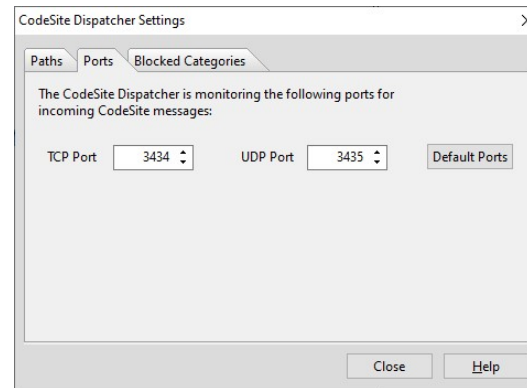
CodeSite Dispatcher Settings

Paths Ports Blocked Categories

The CodeSite Dispatcher is monitoring the following ports for incoming CodeSite messages:

TCP Port 3434

UDP Port 3435

Default Ports

Close

Help